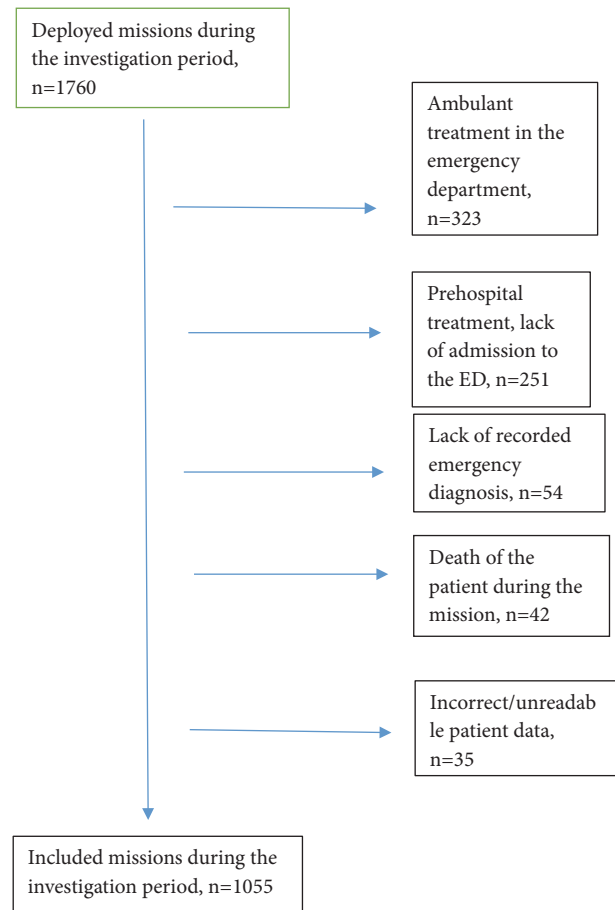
Deployed missions during the investigation period, n=1760

Ambulant treatment in the emergency department, n=323

Prehospital treatment, lack of admission to the ED, n=251

Lack of recorded emergency diagnosis, n=54

Death of the patient during the mission, n=42

Incorrect/unreadab le patient data, n=35

Included missions during the investigation period, n=1055